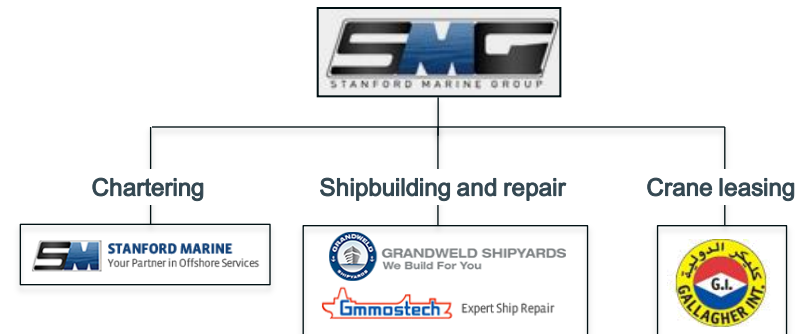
SMG
STANFORD MARINE GROUP

Chartering

Shipbuilding and repair

Crane leasing

SM STANFORD MARINE
Your Partner in Offshore Services

GRANDWELD SHIPYARDS
GRANDWELD GRANDWELD SHIPYARDS
We Build For You

Gmmostech Expert Ship Repair

G.I.
GALLAGHER INT.
كلاكر الدولية